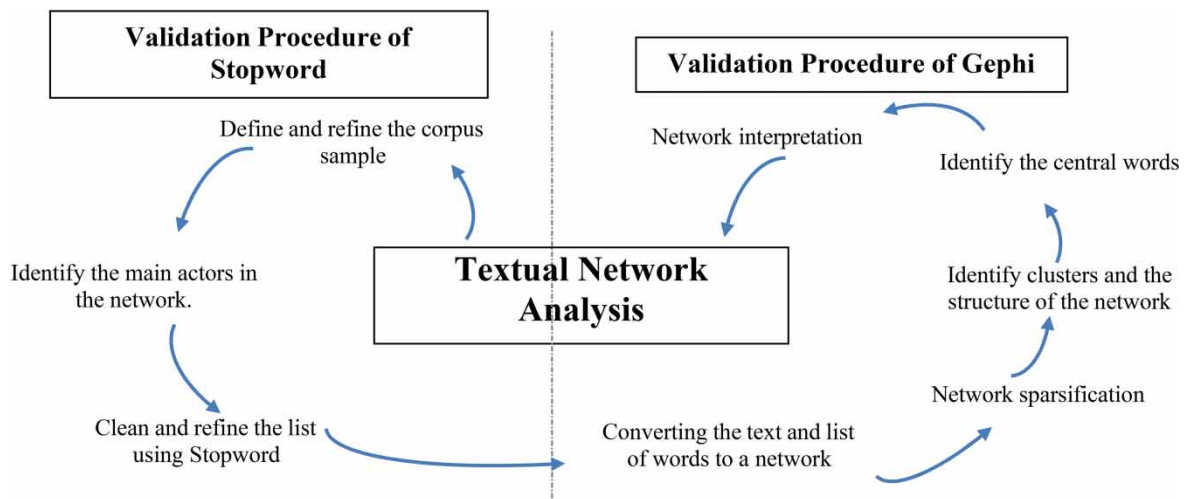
Validation Procedure of Stopword

Validation Procedure of Gephi

Define and refine the corpus sample

Network interpretation

Identify the central words

Identify the main actors in the network.

Textual Network Analysis

Identify clusters and the structure of the network

Network sparsification

Clean and refine the list using Stopword

Converting the text and list of words to a network